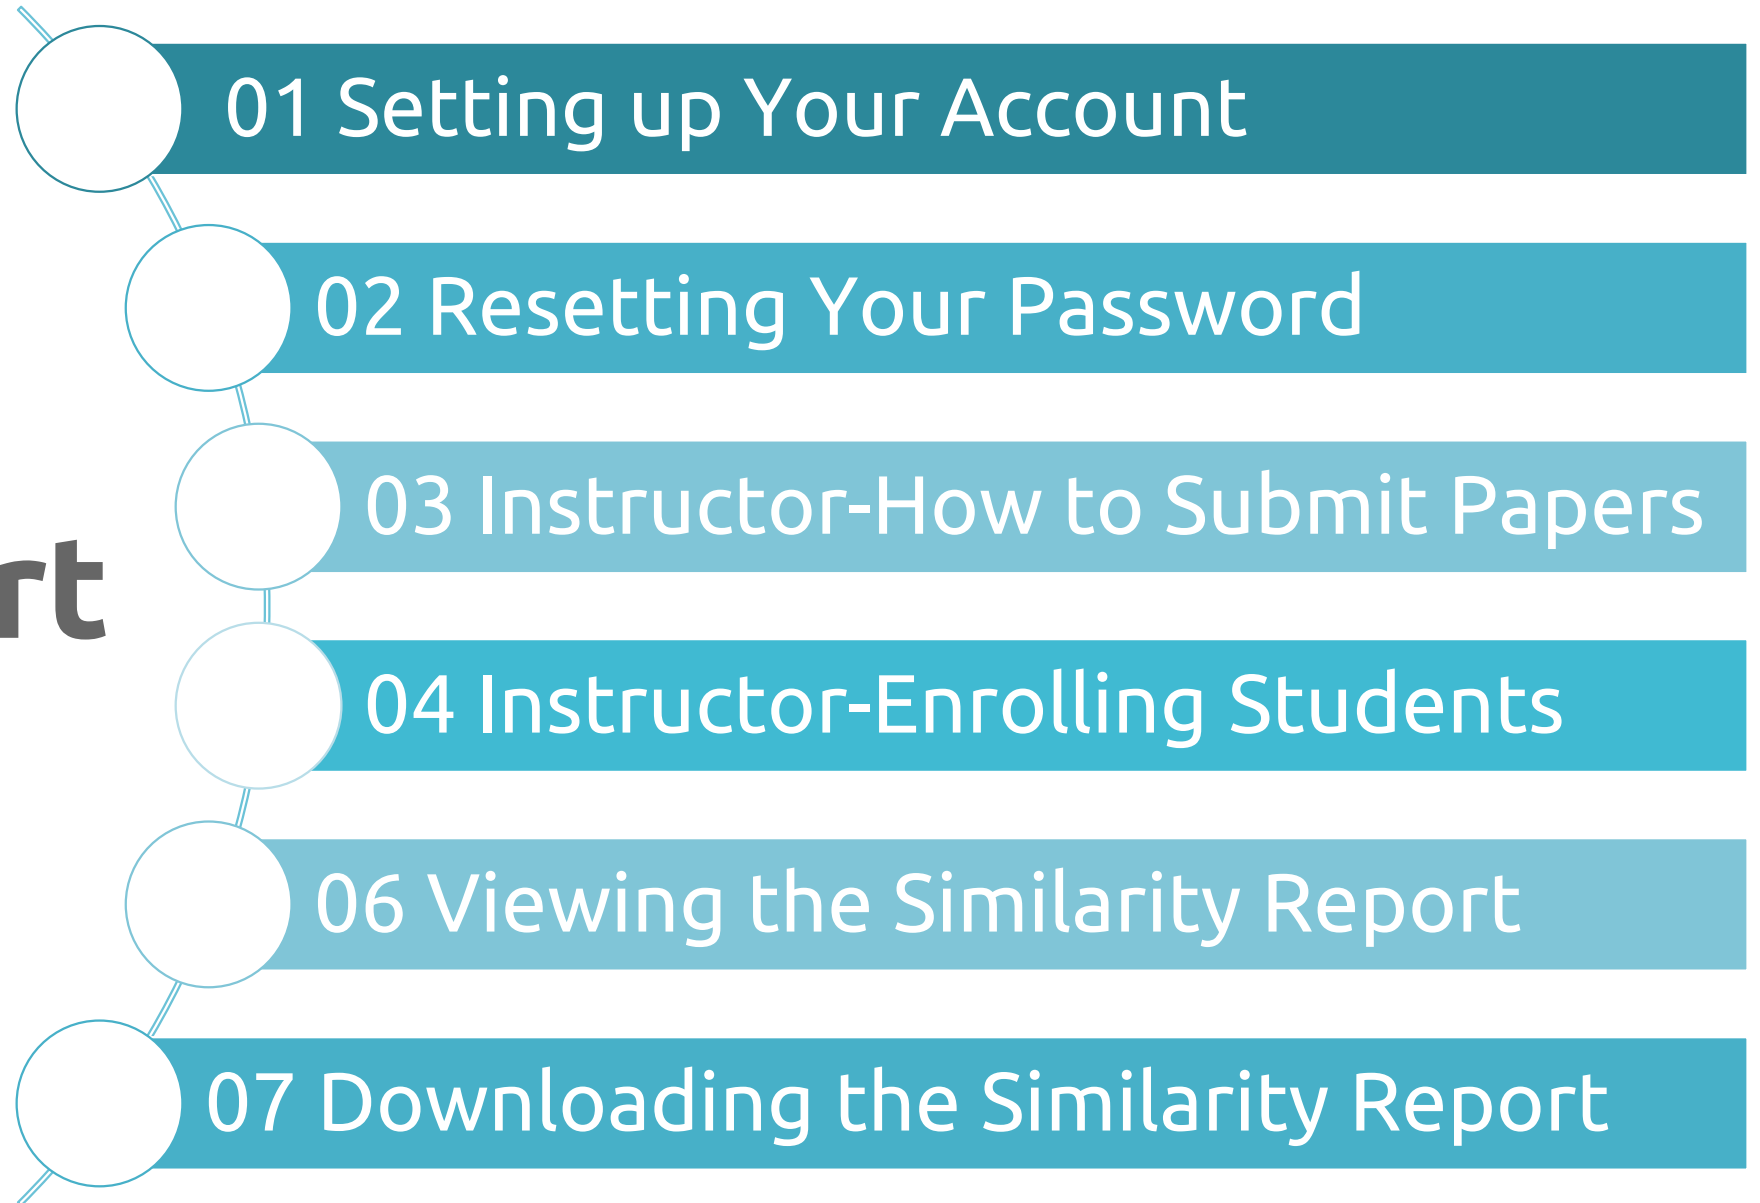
01 Setting up Your Account

02 Resetting Your Password

rt

03 Instructor-How to Submit Papers

04 Instructor-Enrolling Students

06 Viewing the Similarity Report

07 Downloading the Similarity Report